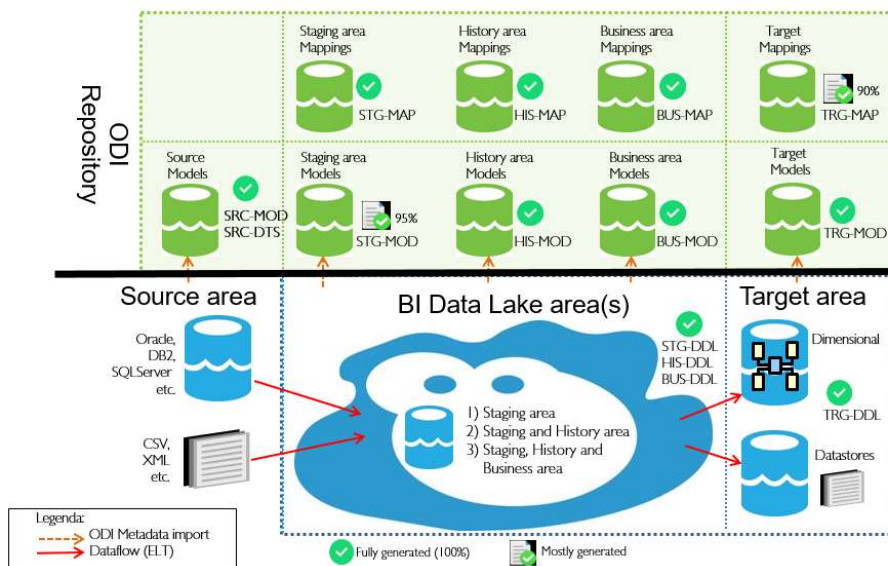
ODI Repository

Staging area Mappings
STG-MAP

History area Mappings
HIS-MAP

Business area Mappings
BUS-MAP

Target Mappings
90%
TRG-MAP

Source Models
SRC-MOD
SRC-DTS

Staging area Models
95%
STG-MOD

History area Models
HIS-MOD

Business area Models
BUS-MOD

Target Models
TRG-MOD

Source area

Oracle, DB2, SQLServer etc.

CSV, XML etc.

BI Data Lake area(s)

STG-DDL
HIS-DDL
BUS-DDL

1) Staging area
2) Staging and History area
3) Staging, History and Business area

Target area

Dimensional

TRG-DDL

Datastores

Legenda:
ODI Metadata import
Dataflow (ELT)

Fully generated (100%)
Mostly generated